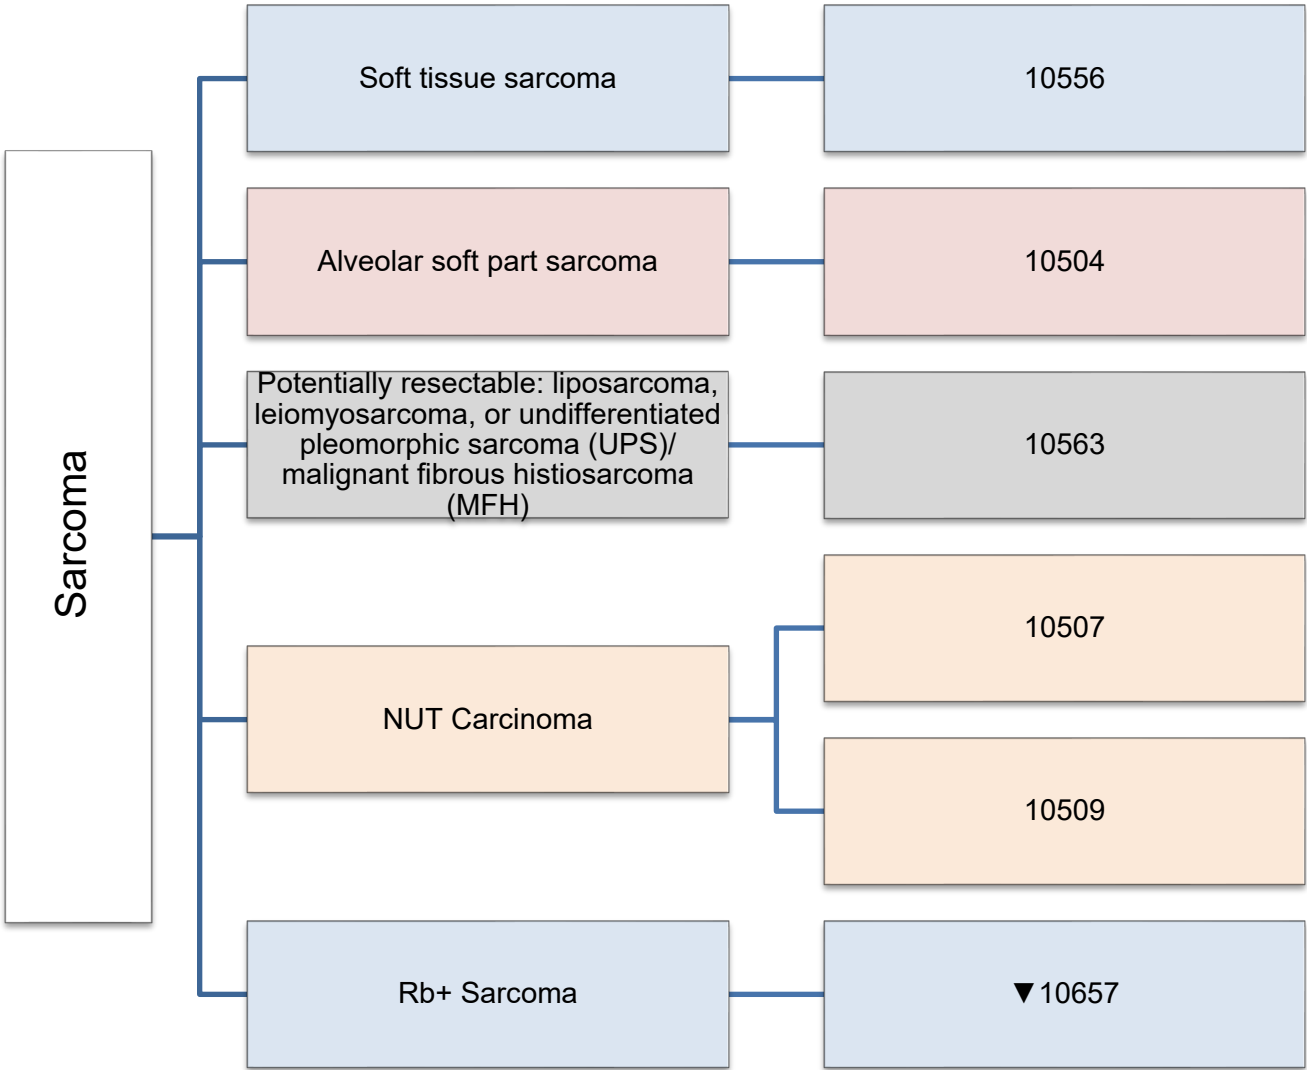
Sarcoma

Soft tissue sarcoma

10556

Alveolar soft part sarcoma

10504

Potentially resectable: liposarcoma, leiomyosarcoma, or undifferentiated pleomorphic sarcoma (UPS)/ malignant fibrous histiosarcoma (MFH)

10563

NUT Carcinoma

10507

10509

Rb+ Sarcoma

▼10657